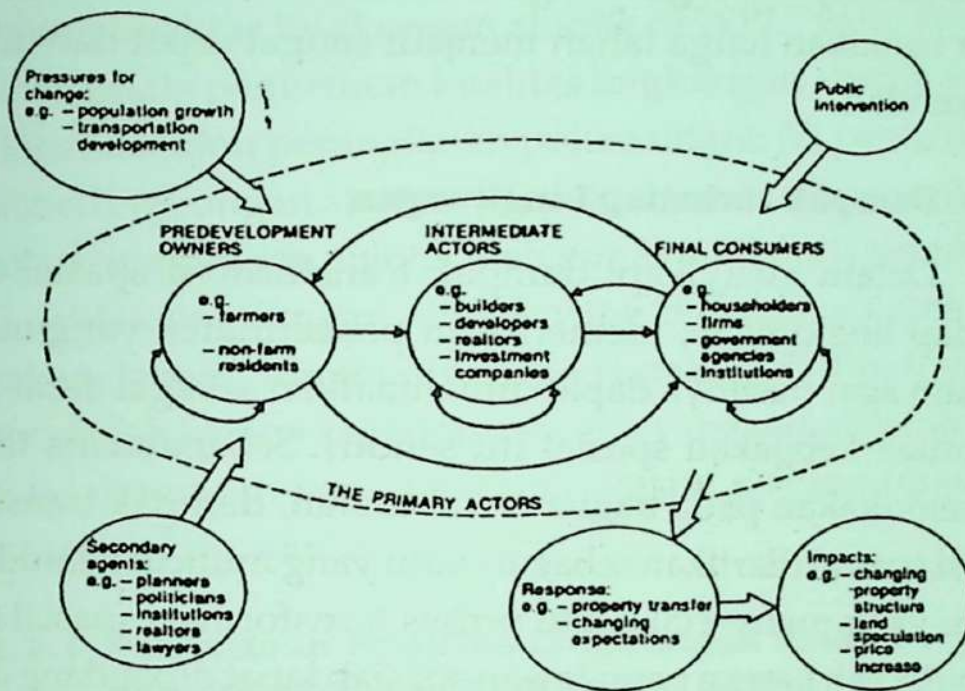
Pressures for change:
e.g. – population growth
– transportation development

Public intervention

PREDEVELOPMENT OWNERS
e.g.
– farmers
– non-farm residents

INTERMEDIATE ACTORS
e.g.
– builders
– developers
– realtors
– investment companies

FINAL CONSUMERS
e.g.
– householders
– firms
– government agencies
– institutions

THE PRIMARY ACTORS

Secondary agents:
e.g. – planners
– politicians
– institutions
– realtors
– lawyers

Response:
e.g. – property transfer
– changing expectations

Impacts:
e.g. – changing property structure
– land speculation
– price increase